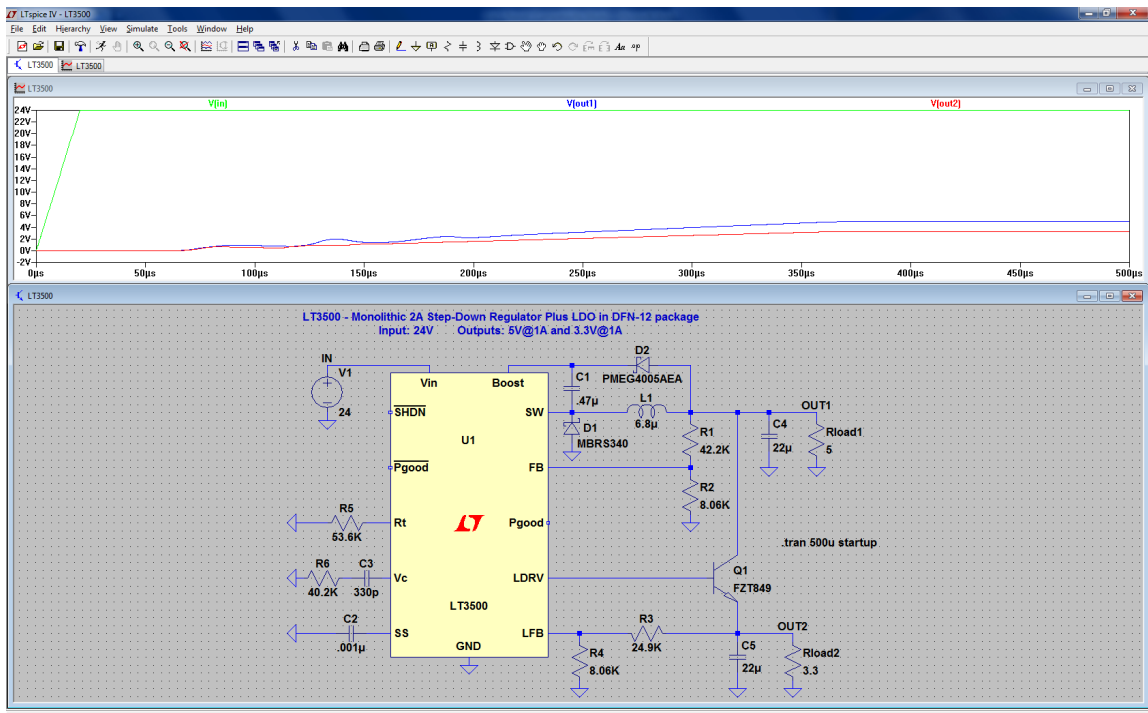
LTspice IV - LT3500

File Edit Hierarchy View Simulate Tools Window Help

LT3500 LT3500

LT3500

V(in) V(out1) V(out2)

24V
22V
20V
18V
16V
14V
12V
10V
8V
6V
4V
2V
0V
-2V

0µs 50µs 100µs 150µs 200µs 250µs 300µs 350µs 400µs 450µs 500µs

LT3500

LT3500 - Monolithic 2A Step-Down Regulator Plus LDO in DFN-12 package
Input: 24V Outputs: 5V@1A and 3.3V@1A

IN
V1
24

Vin
Boost
$\overline{SHDN}$
SW
U1
$\overline{Pgood}$
FB
Rt
Pgood
Vc
LDRV
LT3500
SS
LFB
GND

C1
.47µ
D2
PMEG4005AEA
L1
6.8µ
D1
MBRS340
R1
42.2K
R2
8.06K
C4
22µ
OUT1
Rload1
5

R5
53.6K
R6
40.2K
C3
330p
C2
.001µ

.tran 500u startup

Q1
FZT849

R3
24.9K
R4
8.06K
C5
22µ
OUT2
Rload2
3.3